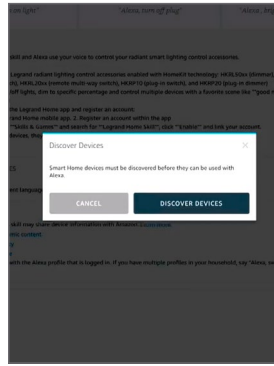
"on light" "Alexa, turn off plug" "Alexa, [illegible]

Skill and Alexa use your voice to control your radiant smart lighting control accessories.

Legrand radiant lighting control accessories enabled with HomeKit technology. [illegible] (dimmer) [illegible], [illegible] (remote multi-way switch), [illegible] (plug-in switch), and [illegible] (plug-in dimmer) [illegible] lights, dim to specific percentage and control multiple devices with a favorite scene like "good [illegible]

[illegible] the Legrand Home app and register an account.
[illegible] and Home mobile app. 2. Register an account within the app
"Skills & Games" and search for "Legrand Home Skill"; click "Enable" and link your account.
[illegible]

Discover Devices

Smart Home devices must be discovered before they can be used with Alexa.

CANCEL

DISCOVER DEVICES

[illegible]

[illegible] language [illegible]

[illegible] skill may share device information with Amazon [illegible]
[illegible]

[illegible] with the Alexa profile that is logged in. If you have multiple profiles in your household, say "Alexa, sw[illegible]